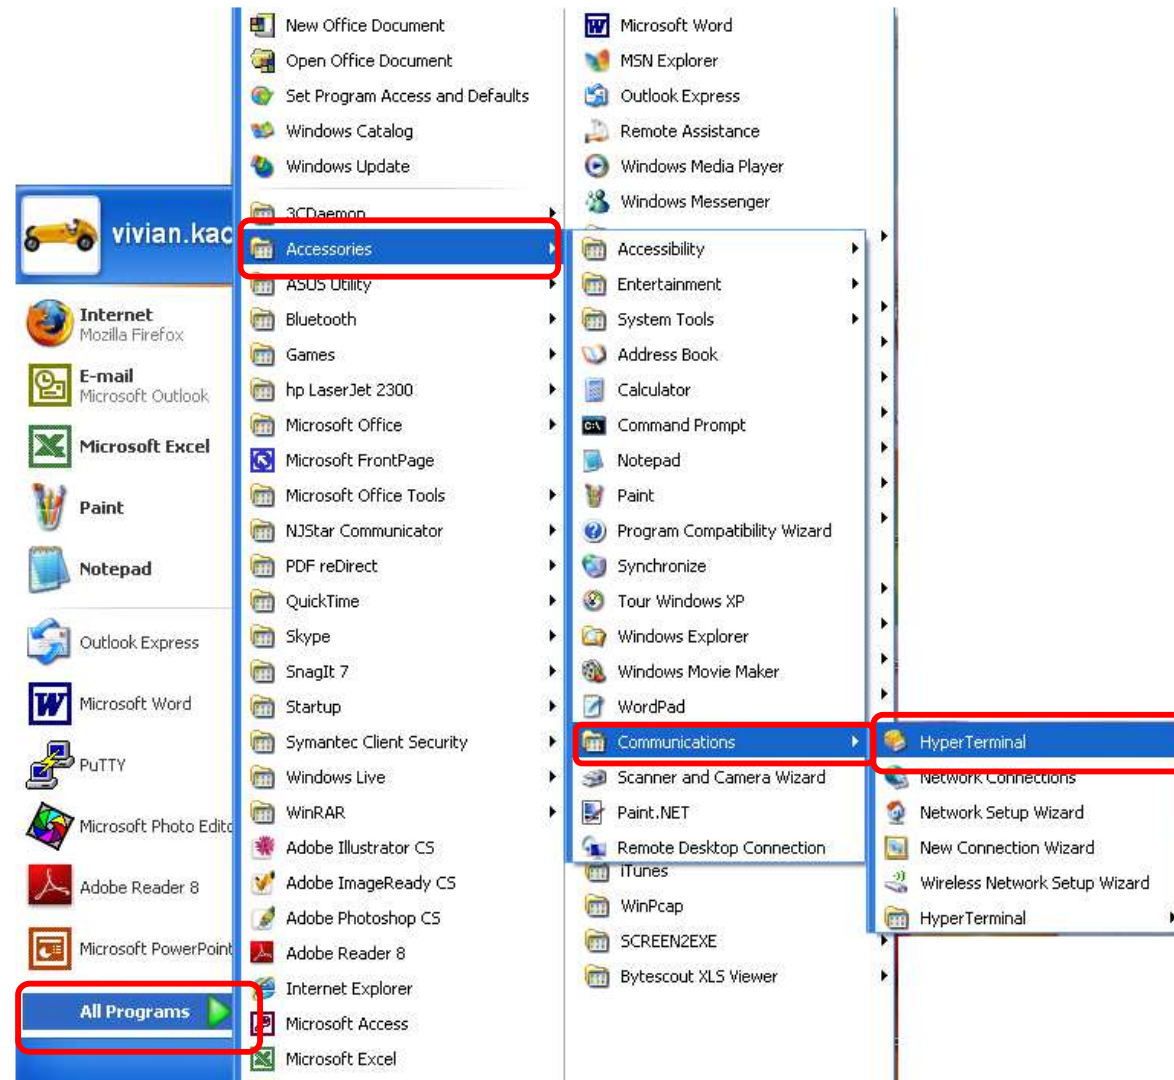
vivian.kac

Internet
Mozilla Firefox
E-mail
Microsoft Outlook
Microsoft Excel
Paint
Notepad
Outlook Express
Microsoft Word
PuTTY
Microsoft Photo Edito
Adobe Reader 8
Microsoft PowerPoint
All Programs

New Office Document
Open Office Document
Set Program Access and Defaults
Windows Catalog
Windows Update
3CDaemon
Accessories
ASUS Utility
Bluetooth
Games
hp LaserJet 2300
Microsoft Office
Microsoft FrontPage
Microsoft Office Tools
NJStar Communicator
PDF reDirect
QuickTime
Skype
SnagIt 7
Startup
Symantec Client Security
Windows Live
WinRAR
Adobe Illustrator CS
Adobe ImageReady CS
Adobe Photoshop CS
Adobe Reader 8
Internet Explorer
Microsoft Access
Microsoft Excel

Microsoft Word
MSN Explorer
Outlook Express
Remote Assistance
Windows Media Player
Windows Messenger
Accessibility
Entertainment
System Tools
Address Book
Calculator
Command Prompt
Notepad
Paint
Program Compatibility Wizard
Synchronize
Tour Windows XP
Windows Explorer
Windows Movie Maker
WordPad
Communications
Scanner and Camera Wizard
Paint.NET
Remote Desktop Connection
iTunes
WinPcap
SCREEN2EXE
Bytescout XLS Viewer

HyperTerminal
Network Connections
Network Setup Wizard
New Connection Wizard
Wireless Network Setup Wizard
HyperTerminal